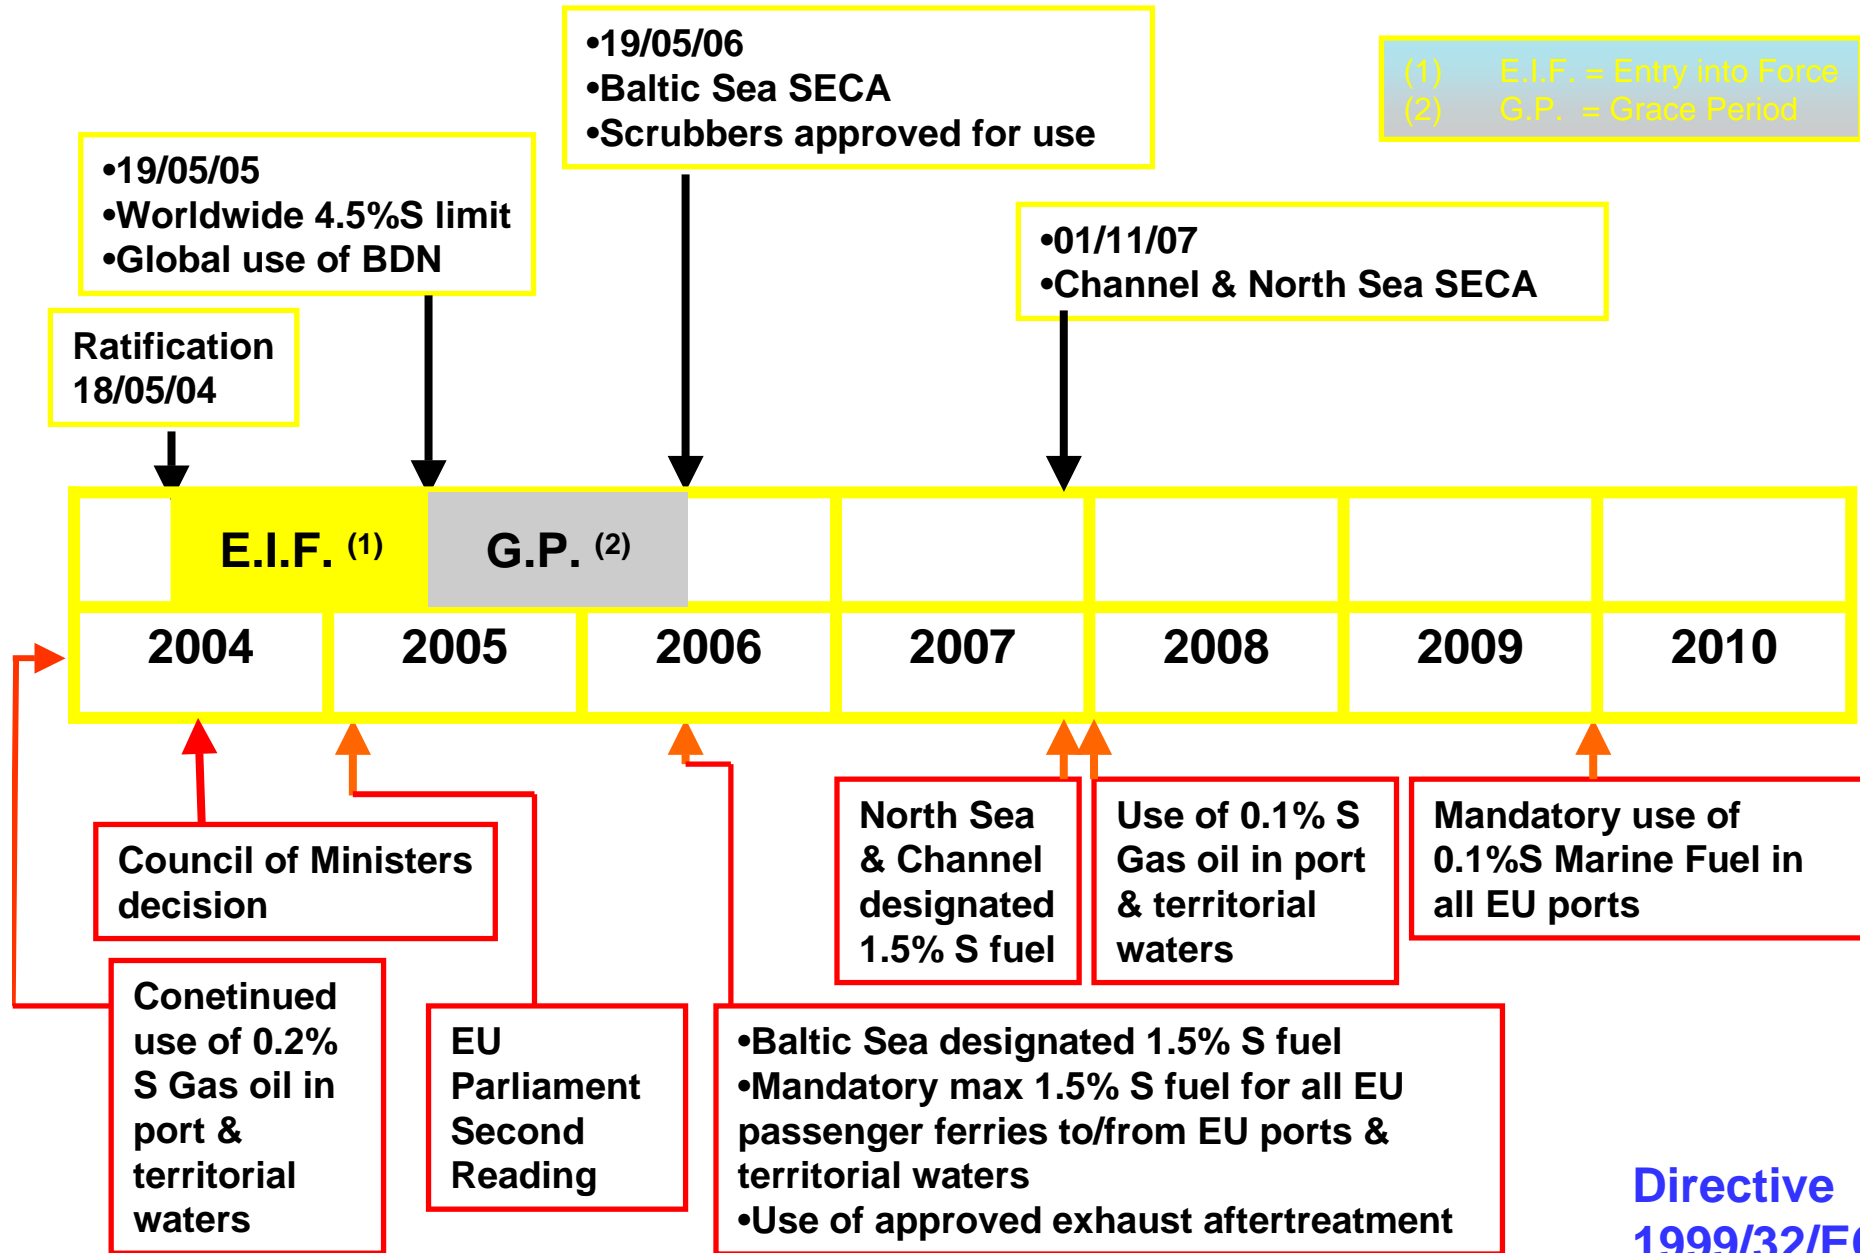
•19/05/06
•Baltic Sea SECA
•Scrubbers approved for use

(1) E.I.F. = Entry into Force
(2) G.P. = Grace Period

•19/05/05
•Worldwide 4.5%S limit
•Global use of BDN

•01/11/07
•Channel & North Sea SECA

Ratification
18/05/04

E.I.F. $^{(1)}$

G.P. $^{(2)}$

| 2004 | 2005 | 2006 | 2007 | 2008 | 2009 | 2010 |
|---|---|---|---|---|---|---|

North Sea & Channel designated 1.5% S fuel

Use of 0.1% S Gas oil in port & territorial waters

Mandatory use of 0.1%S Marine Fuel in all EU ports

Council of Ministers decision

Conetinued use of 0.2% S Gas oil in port & territorial waters

EU Parliament Second Reading

•Baltic Sea designated 1.5% S fuel
•Mandatory max 1.5% S fuel for all EU passenger ferries to/from EU ports & territorial waters
•Use of approved exhaust aftertreatment

Directive
1999/32/E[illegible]